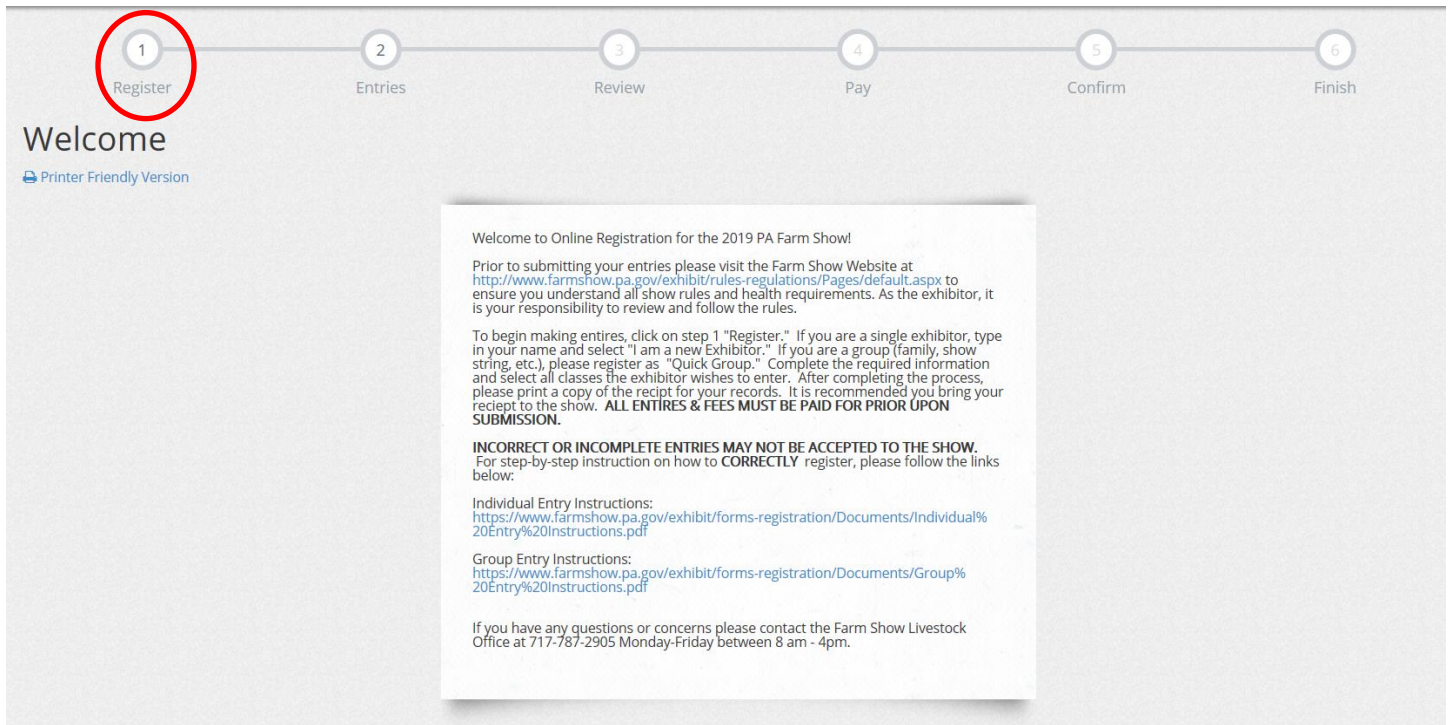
1
Register

2
Entries

3
Review

4
Pay

5
Confirm

6
Finish

Welcome

Printer Friendly Version

Welcome to Online Registration for the 2019 PA Farm Show!

Prior to submitting your entries please visit the Farm Show Website at http://www.farmshow.pa.gov/exhibit/rules-regulations/Pages/default.aspx to ensure you understand all show rules and health requirements. As the exhibitor, it is your responsibility to review and follow the rules.

To begin making entires, click on step 1 "Register." If you are a single exhibitor, type in your name and select "I am a new Exhibitor." If you are a group (family, show string, etc.), please register as "Quick Group." Complete the required information and select all classes the exhibitor wishes to enter. After completing the process, please print a copy of the recipt for your records. It is recommended you bring your reciept to the show. ALL ENTIRES & FEES MUST BE PAID FOR PRIOR UPON SUBMISSION.

INCORRECT OR INCOMPLETE ENTRIES MAY NOT BE ACCEPTED TO THE SHOW.
For step-by-step instruction on how to CORRECTLY register, please follow the links below:

Individual Entry Instructions:
https://www.farmshow.pa.gov/exhibit/forms-registration/Documents/Individual%20Entry%20Instructions.pdf

Group Entry Instructions:
https://www.farmshow.pa.gov/exhibit/forms-registration/Documents/Group%20Entry%20Instructions.pdf

If you have any questions or concerns please contact the Farm Show Livestock Office at 717-787-2905 Monday-Friday between 8 am - 4pm.